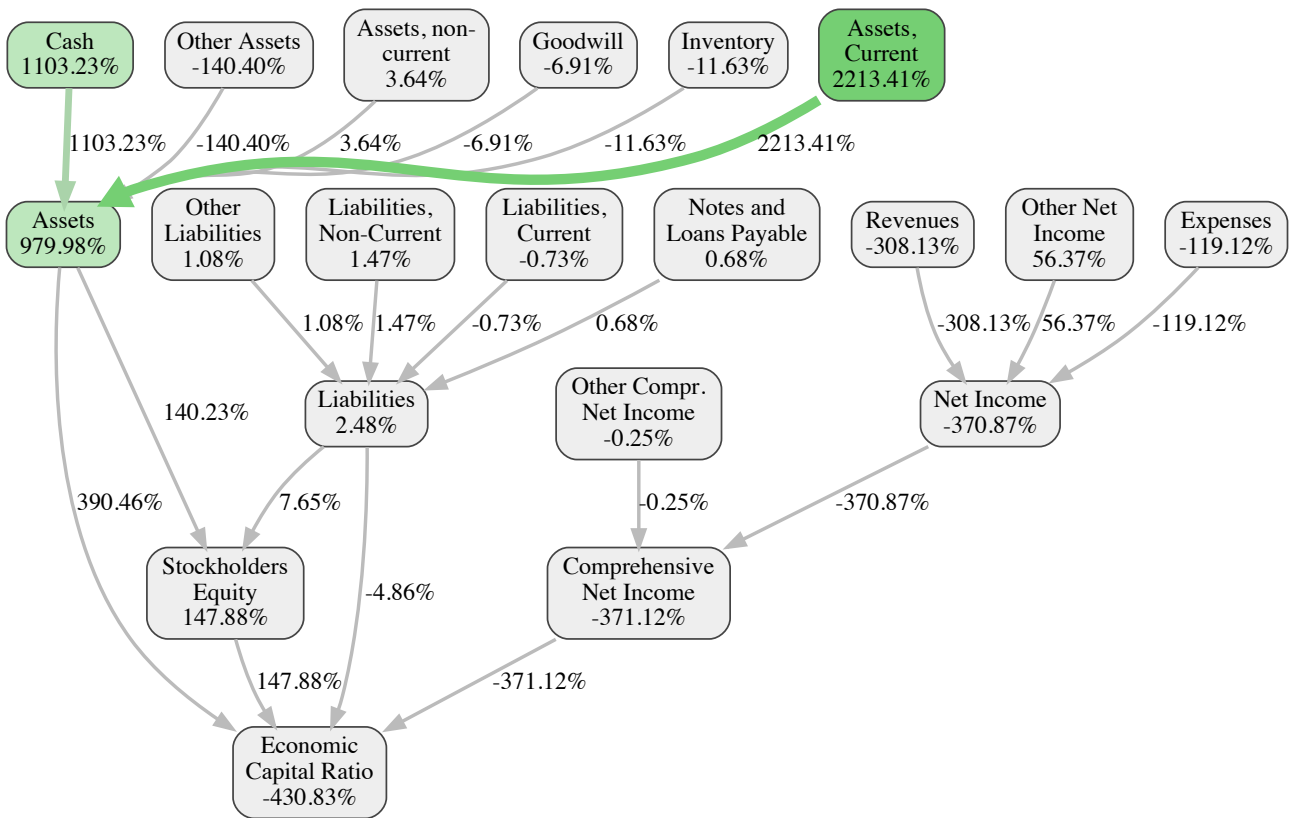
Cash
1103.23%

Other Assets
-140.40%

Assets, non-current
3.64%

Goodwill
-6.91%

Inventory
-11.63%

Assets, Current
2213.41%

1103.23%

-140.40%

3.64%

-6.91%

-11.63%

2213.41%

Assets
979.98%

Other Liabilities
1.08%

Liabilities, Non-Current
1.47%

Liabilities, Current
-0.73%

Notes and Loans Payable
0.68%

Revenues
-308.13%

Other Net Income
56.37%

Expenses
-119.12%

1.08%

1.47%

-0.73%

0.68%

-308.13%

56.37%

-119.12%

140.23%

Liabilities
2.48%

Other Compr. Net Income
-0.25%

Net Income
-370.87%

390.46%

7.65%

-0.25%

-370.87%

Stockholders Equity
147.88%

-4.86%

Comprehensive Net Income
-371.12%

147.88%

-371.12%

Economic Capital Ratio
-430.83%